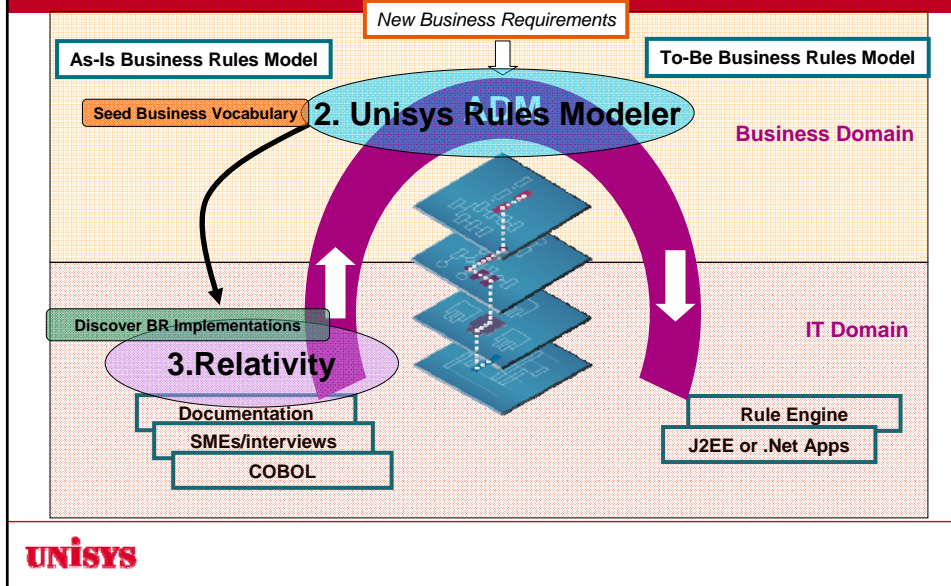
New Business Requirements

As-Is Business Rules Model

To-Be Business Rules Model

Seed Business Vocabulary

ADM

2. Unisys Rules Modeler

Business Domain

Discover BR Implementations

IT Domain

3.Relativity

Documentation

SMEs/interviews

COBOL

Rule Engine

J2EE or .Net Apps

UNISYS